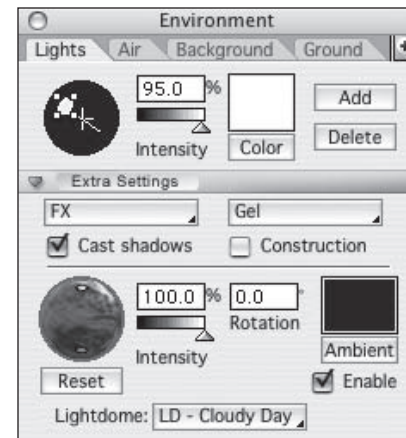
Environment

Lights | Air | Background | Ground

95.0 %

Intensity

Color

Add

Delete

Extra Settings

FX

Gel

Cast shadows

Construction

100.0 %

0.0 °

Rotation

Intensity

Ambient

Reset

Enable

Lightdome: LD - Cloudy Day